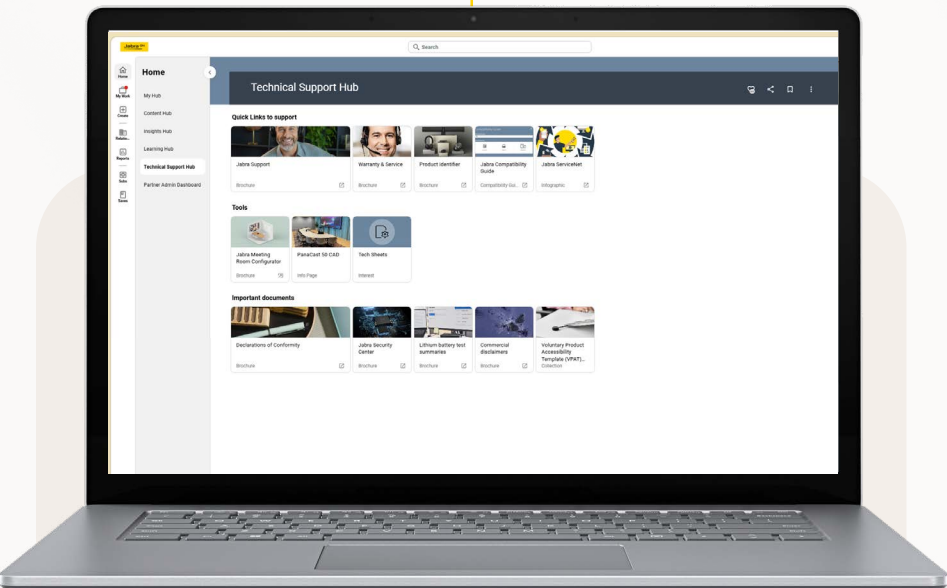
Jabra

Search

Home
My Work
Create
Relatio...
Reports
Sales
Saves

Home

My Hub
Content Hub
Insights Hub
Learning Hub
Technical Support Hub
Partner Admin Dashboard

Technical Support Hub

Quick Links to support

Jabra Support
Brochure

Warranty & Service
Brochure

Product identifier
Brochure

Jabra Compatibility Guide
Compatibility Gu...

Jabra Servicenet
Infographic

Tools

Jabra Meeting Room Configurator
Brochure

PanaCast 50 CAD
Info Page

Tech Sheets
Interest

Important documents

Declarations of Conformity
Brochure

Jabra Security Center
Brochure

Lithium battery test summaries
Brochure

Commercial disclaimers
Brochure

Voluntary Product Accessibility Template (VPAT)...
Collection